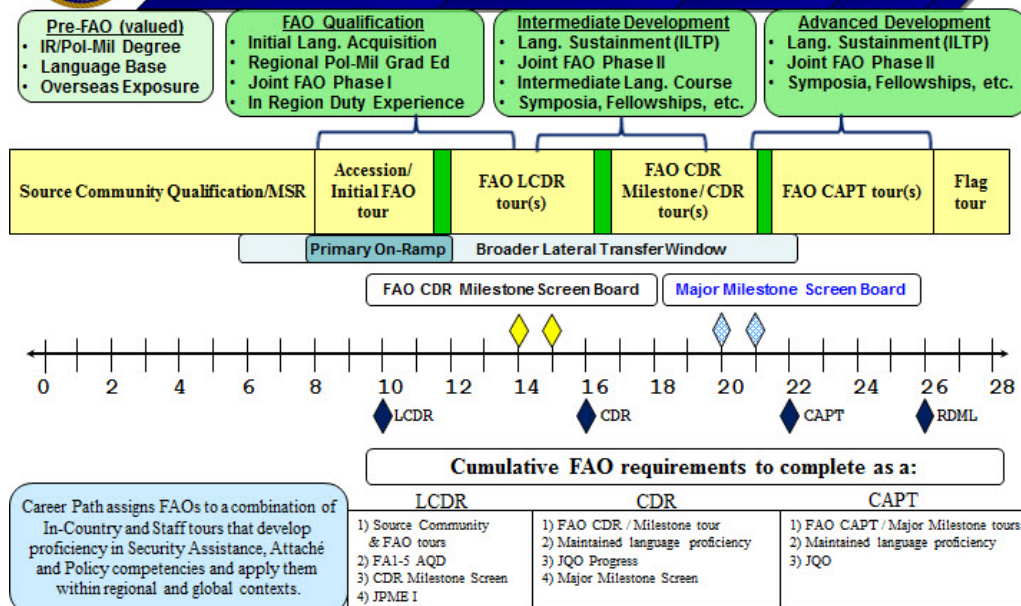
Pre-FAO (valued)
• IR/Pol-Mil Degree
• Language Base
• Overseas Exposure

FAO Qualification
• Initial Lang. Acquisition
• Regional Pol-Mil Grad Ed
• Joint FAO Phase I
• In Region Duty Experience

Intermediate Development
• Lang. Sustainment (ILTP)
• Joint FAO Phase II
• Intermediate Lang. Course
• Symposia, Fellowships, etc.

Advanced Development
• Lang. Sustainment (ILTP)
• Joint FAO Phase II
• Symposia, Fellowships, etc.

Source Community Qualification/MSR

Accession/ Initial FAO tour

FAO LCDR tour(s)

FAO CDR Milestone/ CDR tour(s)

FAO CAPT tour(s)

Flag tour

Primary On-Ramp

Broader Lateral Transfer Window

FAO CDR Milestone Screen Board

Major Milestone Screen Board

0 2 4 6 8 10 12 14 16 18 20 22 24 26 28

LCDR

CDR

CAPT

RDML

Cumulative FAO requirements to complete as a:

Career Path assigns FAOs to a combination of In-Country and Staff tours that develop proficiency in Security Assistance, Attaché and Policy competencies and apply them within regional and global contexts.

| LCDR | CDR | CAPT |
|---|---|---|
| 1) Source Community & FAO tours<br>2) FA1-5 AQD<br>3) CDR Milestone Screen<br>4) JPME I | 1) FAO CDR / Milestone tour<br>2) Maintained language proficiency<br>3) JQO Progress<br>4) Major Milestone Screen | 1) FAO CAPT / Major Milestone tours<br>2) Maintained language proficiency<br>3) JQO |